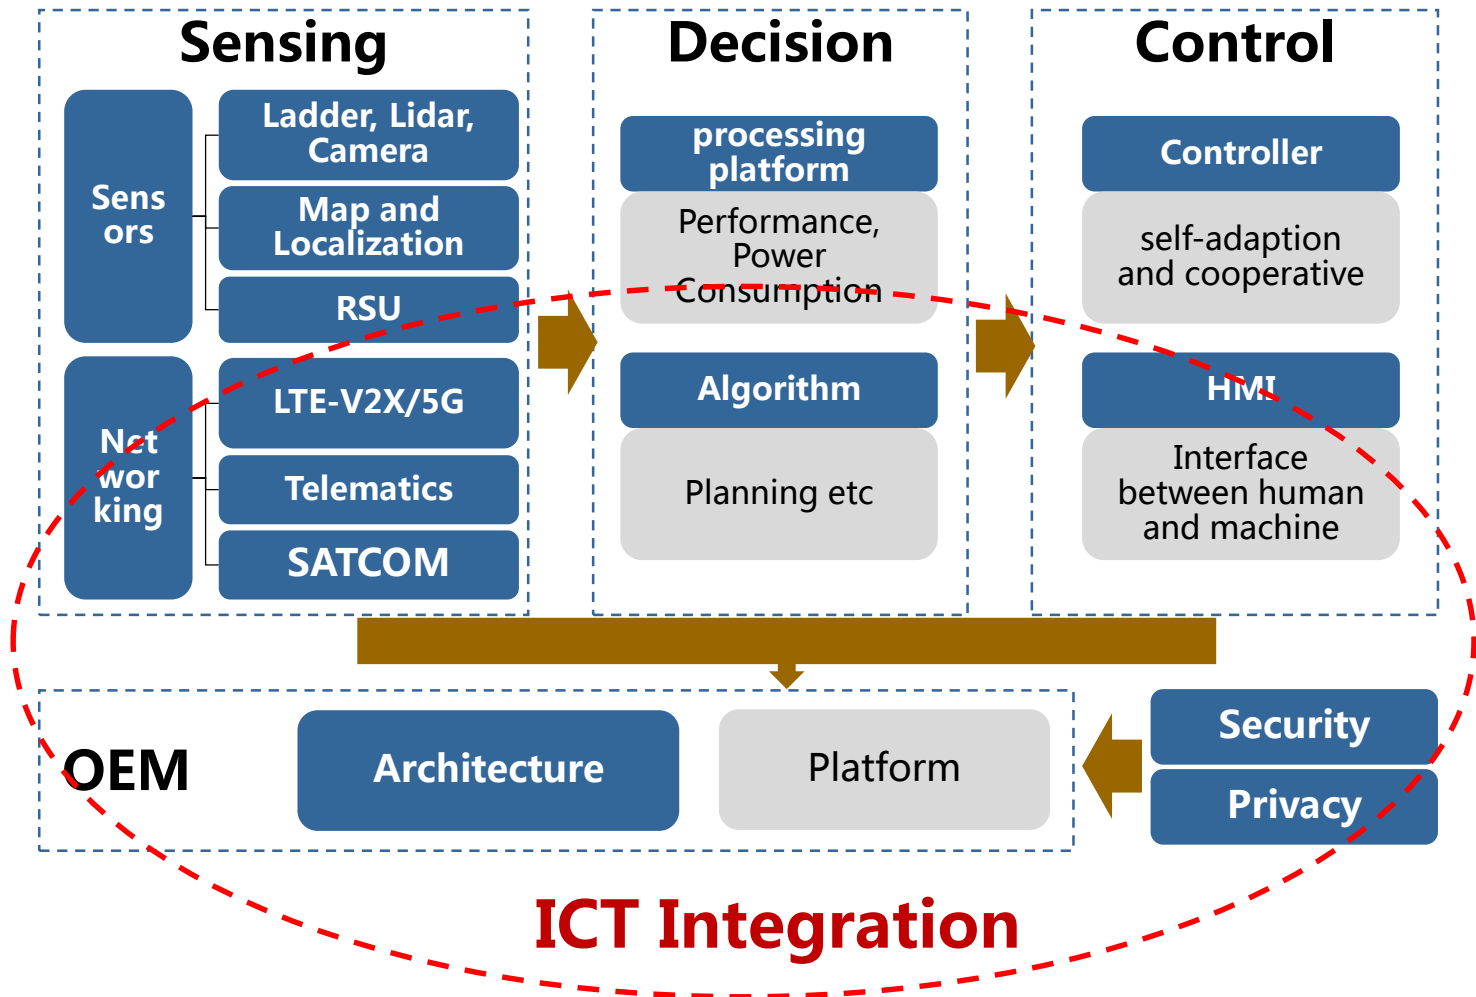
Sensing

Sensors

Ladder, Lidar, Camera

Map and Localization

RSU

Networking

LTE-V2X/5G

Telematics

SATCOM

Decision

processing platform

Performance, Power Consumption

Algorithm

Planning etc

Control

Controller

self-adaption and cooperative

HMI

Interface between human and machine

OEM

Architecture

Platform

Security

Privacy

ICT Integration